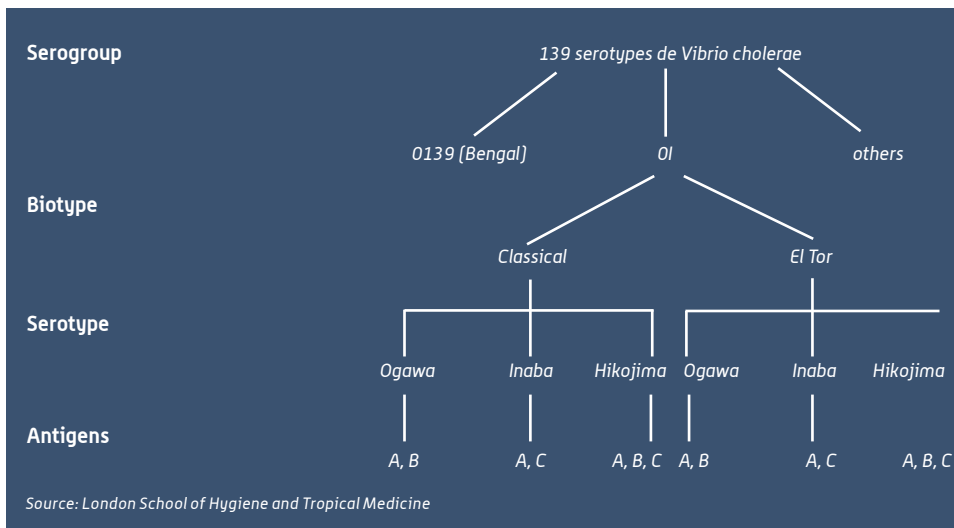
Serogroup

139 serotypes de Vibrio cholerae

0139 (Bengal)

01

others

Biotype

Classical

El Tor

Serotype

Ogawa

Inaba

Hikojima

Ogawa

Inaba

Hikojima

Antigens

A, B

A, C

A, B, C

A, B

A, C

A, B, C

Source: London School of Hygiene and Tropical Medicine